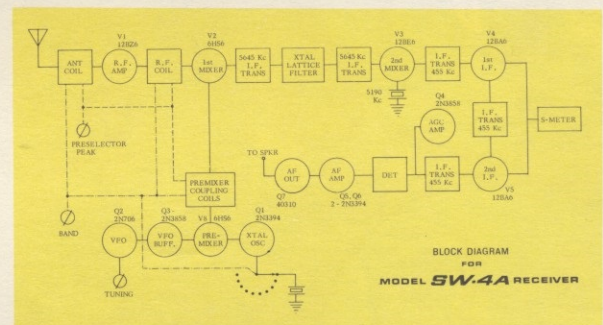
ANT COIL

V1 12BZ6

R.F. AMP

R.F. COIL

V2 6HS6

1st MIXER

5645 Kc I.F. TRANS

XTAL LATTICE FILTER

5645 Kc I.F. TRANS

V3 12BE6

2nd MIXER

5190 Kc

I.F. TRANS 455 Kc

V4 12BA6

1st I.F.

I.F. TRANS 455 Kc

S-METER

Q4 2N3858

AGC AMP

PRESELECTOR PEAK

PREMIXER COUPLING COILS

TO SPKR

Q7 40310

AF OUT

AF AMP

Q5, Q6 2 - 2N3394

DET

I.F. TRANS 455 Kc

2nd I.F.

V5 12BA6

BAND

Q2 2N706

VFO

Q3 2N3858

VFO BUFF.

V6 6HS6

PRE-MIXER

Q1 2N3394

XTAL OSC

TUNING

BLOCK DIAGRAM FOR

MODEL SW-4A RECEIVER